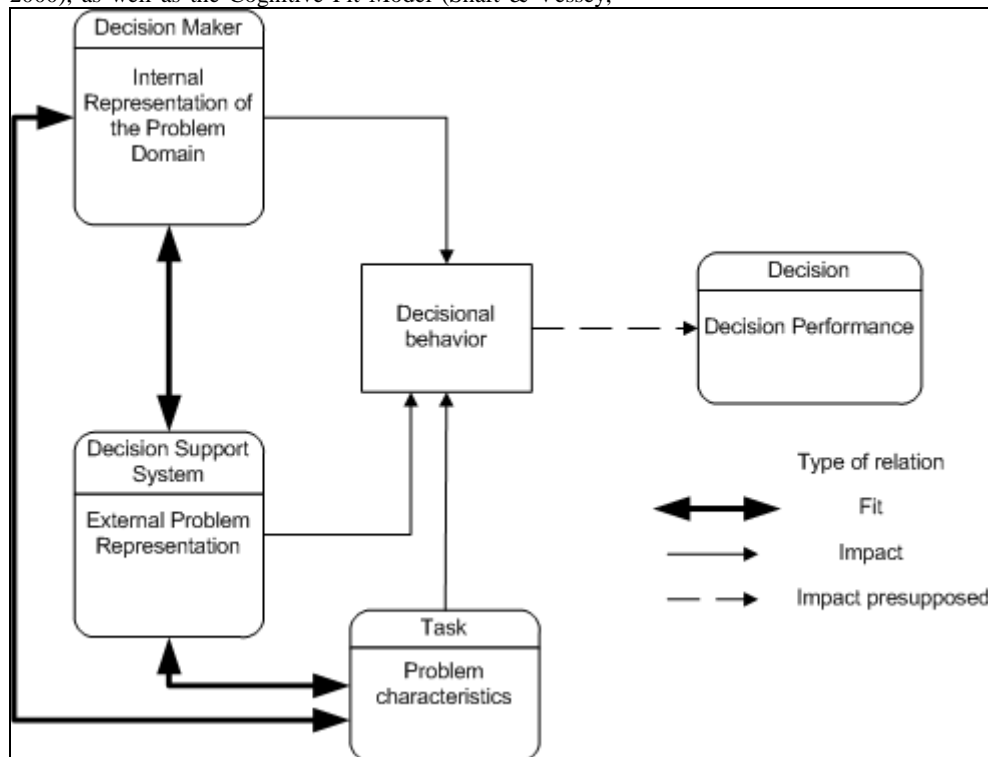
2006), as well as the Cognitive Fit Model (Shaft & Vessey,

Decision Maker

Internal Representation of the Problem Domain

Decisional behavior

Decision

Decision Performance

Decision Support System

External Problem Representation

Type of relation

Fit

Impact

Impact presupposed

Task

Problem characteristics